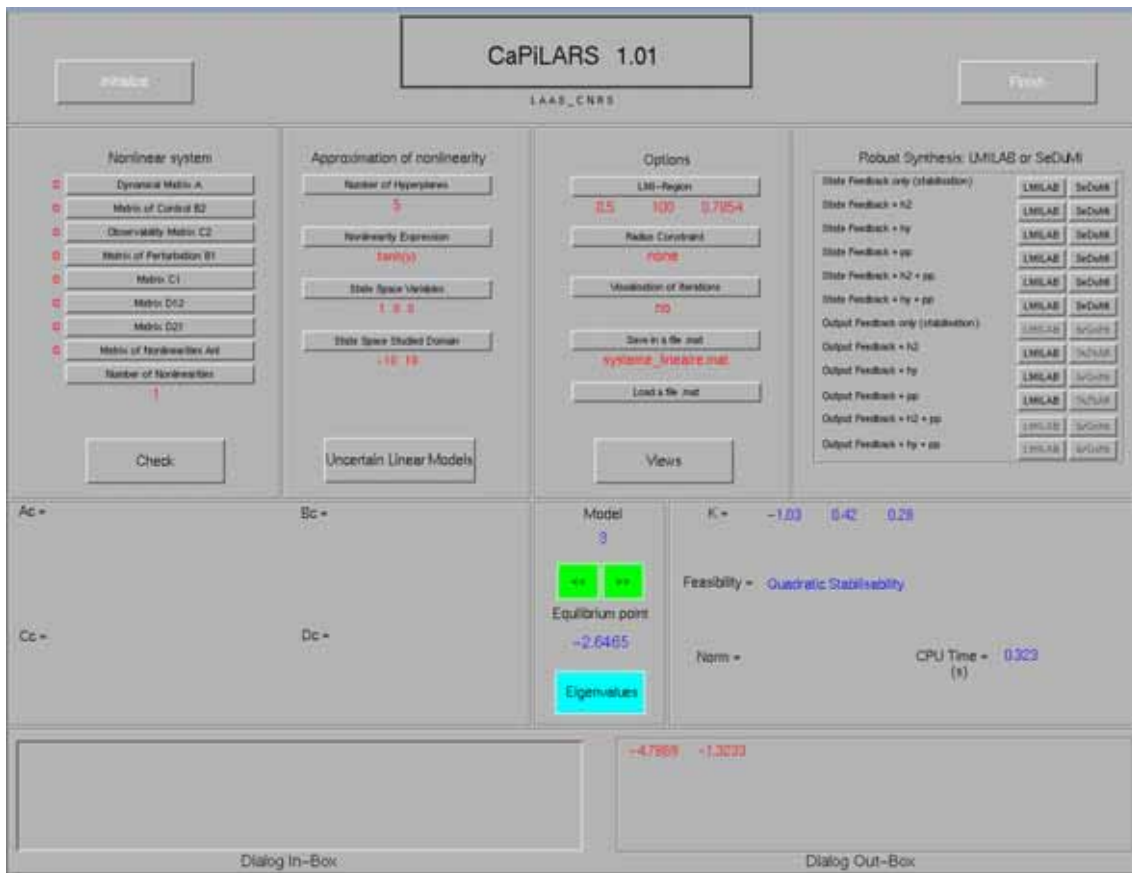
Initialize

CaPiLARS 1.01

LAAS_CNRS

Finish

Nonlinear system

Dynamical Matrix A

Matrix of Control B2

Observability Matrix C2

Matrix of Perturbation B1

Matrix C1

Matrix D12

Matrix D21

Matrix of Nonlinearities Ani

Number of Nonlinearities

1

Check

Approximation of nonlinearity

Number of Hyperplanes

5

Nonlinearity Expression

tanh(x)

State Space Variables

1 0 0

State Space Studied Domain

-10 10

Uncertain Linear Models

Options

LMI-Region

0.5 100 0.7854

Radius Constraint

none

Visualisation of Iterations

no

Save in a file .mat

systeme_lineaire.mat

Load a file .mat

Views

Robust Synthesis: LMILAB or SeDuMi

| | | |
|---|---|---|
| State Feedback only (stabilisation) | LMILAB | SeDuMi |
| State Feedback + h2 | LMILAB | SeDuMi |
| State Feedback + hy | LMILAB | SeDuMi |
| State Feedback + pp | LMILAB | SeDuMi |
| State Feedback + h2 + pp | LMILAB | SeDuMi |
| State Feedback + hy + pp | LMILAB | SeDuMi |
| Output Feedback only (stabilisation) | LMILAB | SeDuMi |
| Output Feedback + h2 | LMILAB | SeDuMi |
| Output Feedback + hy | LMILAB | SeDuMi |
| Output Feedback + pp | LMILAB | SeDuMi |
| Output Feedback + h2 + pp | LMILAB | SeDuMi |
| Output Feedback + hy + pp | LMILAB | SeDuMi |

Ac =

Bc =

Cc =

Dc =

Model

3

<< >>

Equilibrium point

-2.6465

Eigenvalues

K = -1.03 0.42 0.28

Feasibility = Quadratic Stabilisability

Norm =

CPU Time = 0.323
(s)

-4.7869 -1.3233

Dialog In-Box

Dialog Out-Box